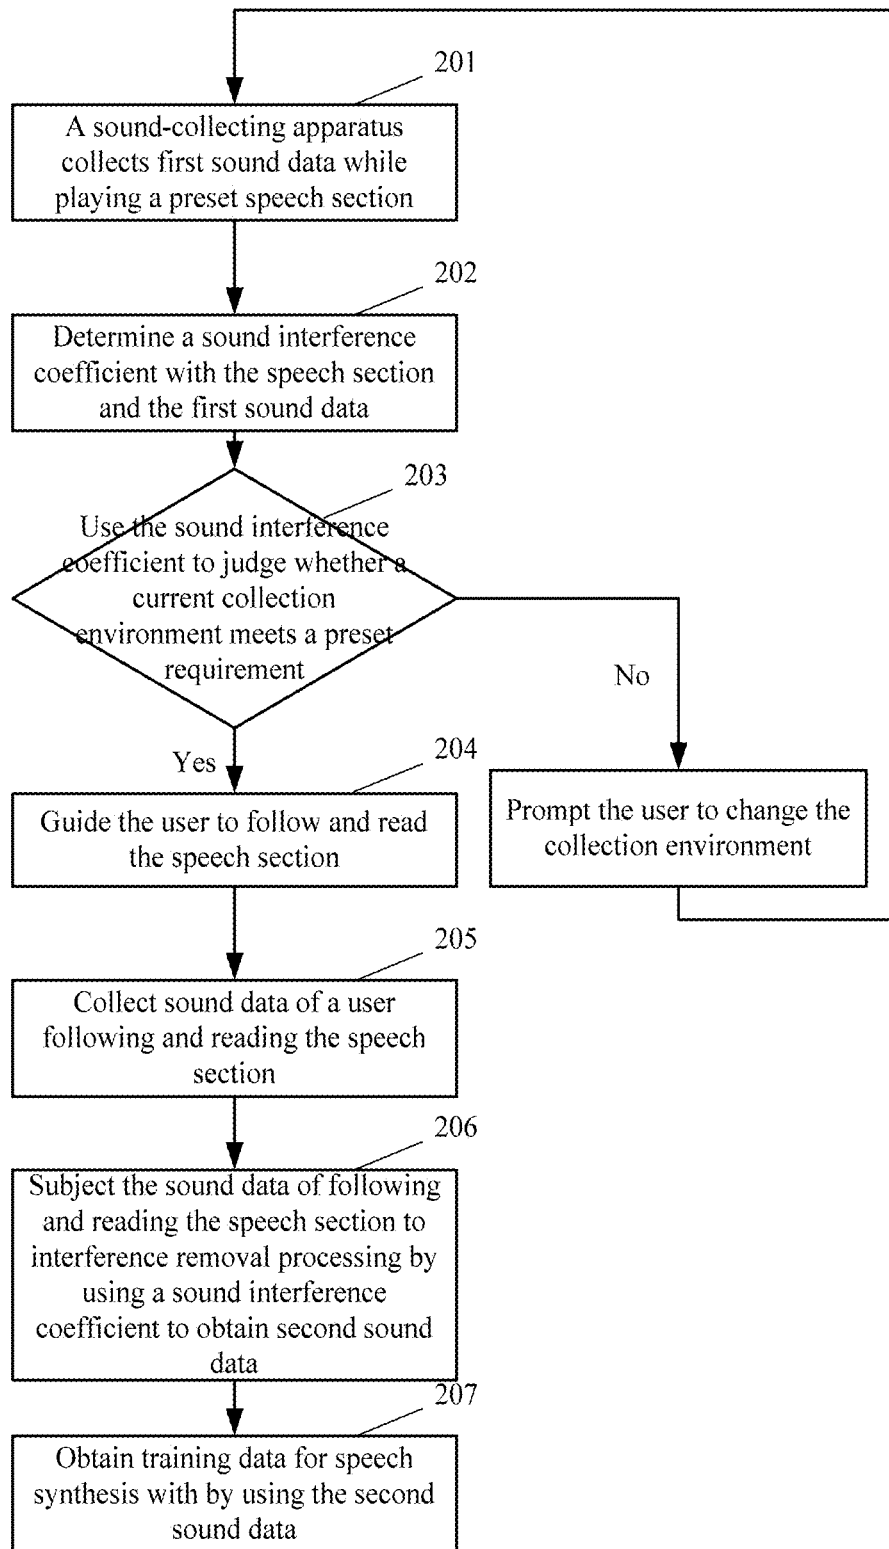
201

A sound-collecting apparatus collects first sound data while playing a preset speech section

202

Determine a sound interference coefficient with the speech section and the first sound data

203

Use the sound interference coefficient to judge whether a current collection environment meets a preset requirement

No

Prompt the user to change the collection environment

Yes

204

Guide the user to follow and read the speech section

205

Collect sound data of a user following and reading the speech section

206

Subject the sound data of following and reading the speech section to interference removal processing by using a sound interference coefficient to obtain second sound data

207

Obtain training data for speech synthesis with by using the second sound data